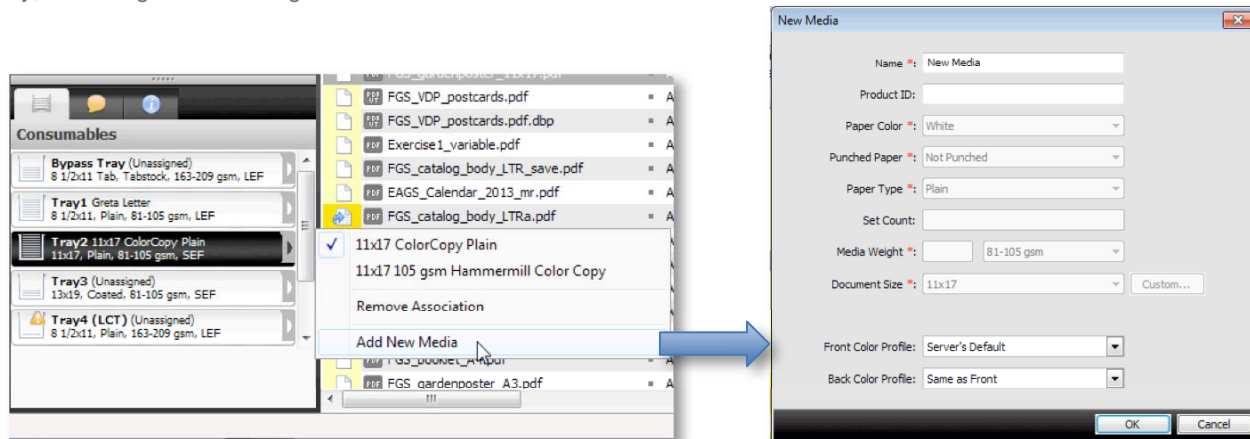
Consumables

Bypass Tray (Unassigned)
8 1/2x11 Tab, Tabstock, 163-209 gsm, LEF

Tray1 Greta Letter
8 1/2x11, Plain, 81-105 gsm, LEF

Tray2 11x17 ColorCopy Plain
11x17, Plain, 81-105 gsm, SEF

Tray3 (Unassigned)
13x19, Coated, 81-105 gsm, SEF

Tray4 (LCT) (Unassigned)
8 1/2x11, Plain, 163-209 gsm, LEF

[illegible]
FGS_VDP_postcards.pdf
FGS_VDP_postcards.pdf.dbp
Exercise1_variable.pdf
FGS_catalog_body_LTR_save.pdf
EAGS_Calendar_2013_mr.pdf
FGS_catalog_body_LTRa.pdf

✓ 11x17 ColorCopy Plain
11x17 105 gsm Hammermill Color Copy
Remove Association
Add New Media

FGS_booklet_A4.pdf
FGS_gardenposter_A3.pdf

New Media

Name *: New Media
Product ID:
Paper Color *: White
Punched Paper *: Not Punched
Paper Type *: Plain
Set Count:
Media Weight *: 81-105 gsm
Document Size *: 11x17
Custom...
Front Color Profile: Server's Default
Back Color Profile: Same as Front

OK
Cancel